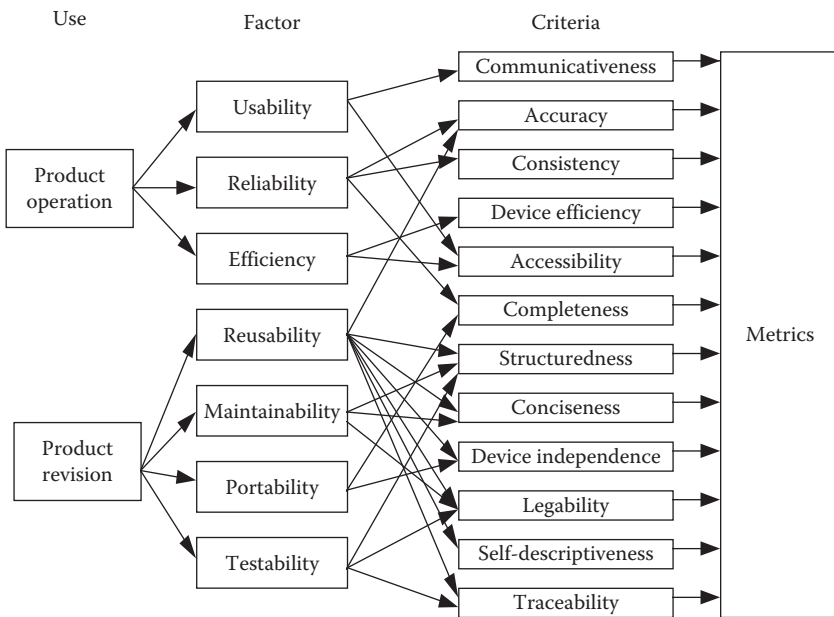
Use

Factor

Criteria

Product operation

Product revision

Usability

Reliability

Efficiency

Reusability

Maintainability

Portability

Testability

Communicativeness

Accuracy

Consistency

Device efficiency

Accessibility

Completeness

Structuredness

Conciseness

Device independence

Legability

Self-descriptiveness

Traceability

Metrics